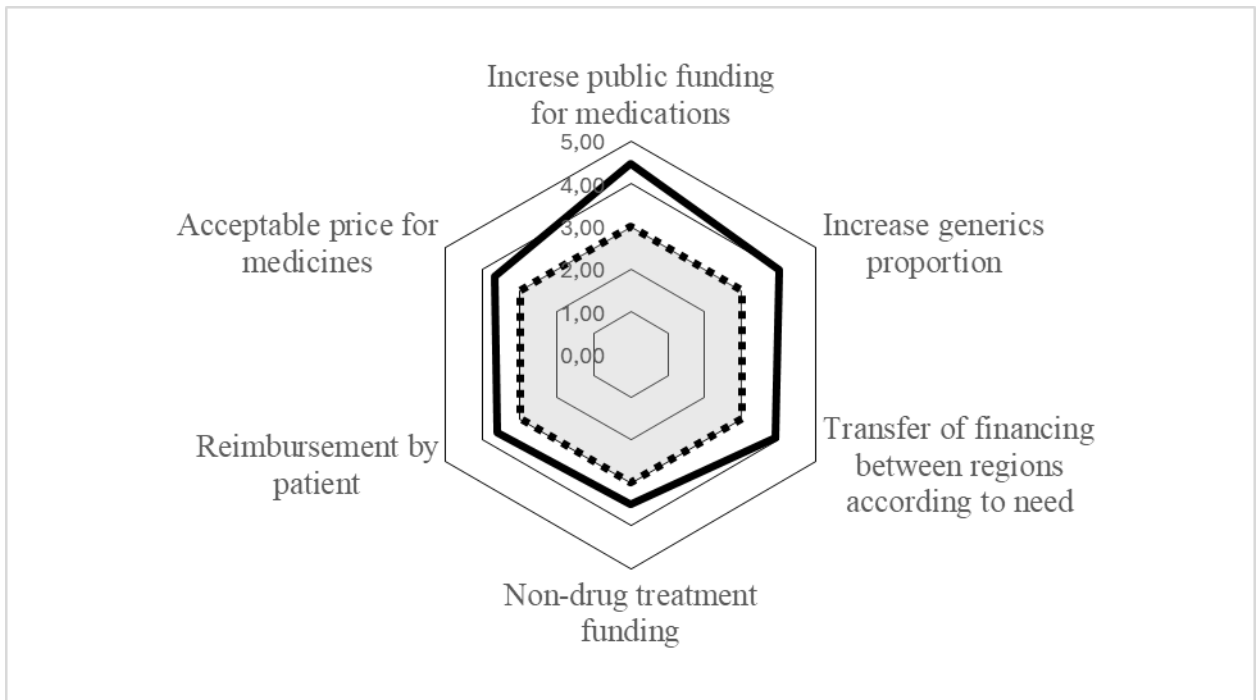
Increse public funding for medications

5,00

4,00

3,00

2,00

1,00

0,00

Increase generics proportion

Transfer of financing between regions according to need

Non-drug treatment funding

Reimbursement by patient

Acceptable price for medicines